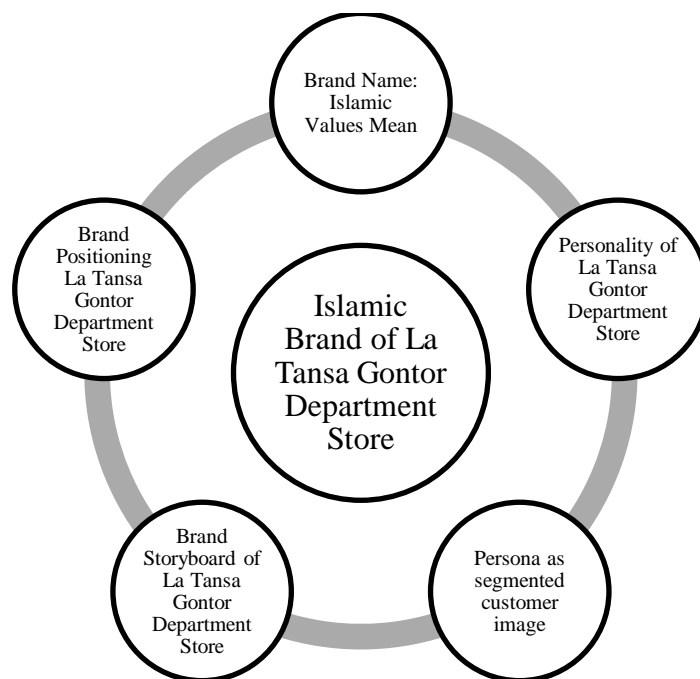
Brand Name: Islamic Values Mean

Personality of La Tansa Gontor Department Store

Persona as segmented customer image

Brand Storyboard of La Tansa Gontor Department Store

Brand Positioning La Tansa Gontor Department Store

Islamic Brand of La Tansa Gontor Department Store